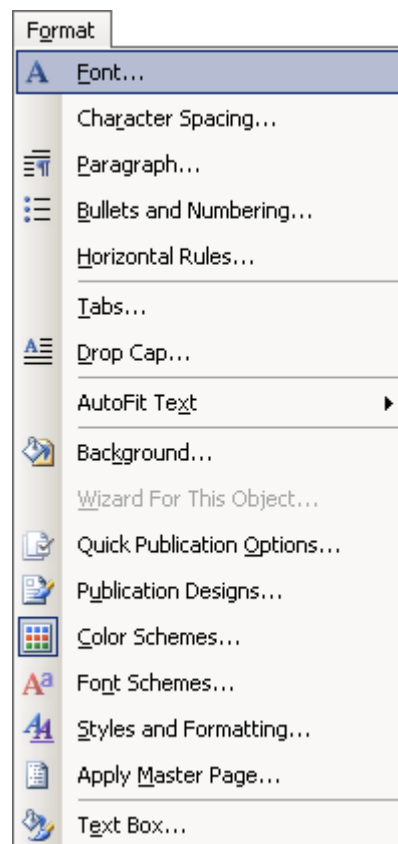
Format

Font...

Character Spacing...

Paragraph...

Bullets and Numbering...

Horizontal Rules...

Tabs...

Drop Cap...

AutoFit Text

Background...

Wizard For This Object...

Quick Publication Options...

Publication Designs...

Color Schemes...

Font Schemes...

Styles and Formatting...

Apply Master Page...

Text Box...